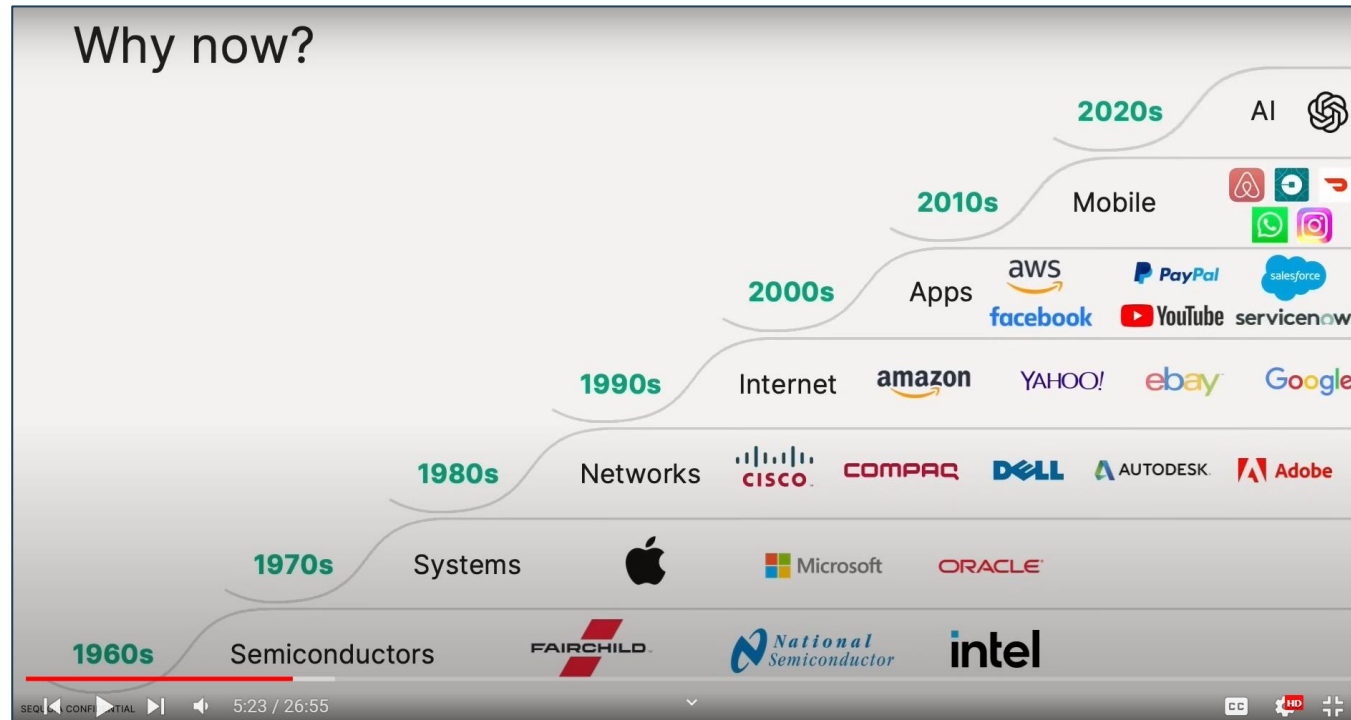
Why now?

2020s AI

2010s Mobile

2000s Apps aws PayPal salesforce facebook YouTube servicenow

1990s Internet amazon YAHOO! ebay Google

1980s Networks CISCO COMPAQ DELL AUTODESK Adobe

1970s Systems Microsoft ORACLE

1960s Semiconductors FAIRCHILD National Semiconductor intel

SEQU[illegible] CONFI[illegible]TIAL

5:23 / 26:55

HD